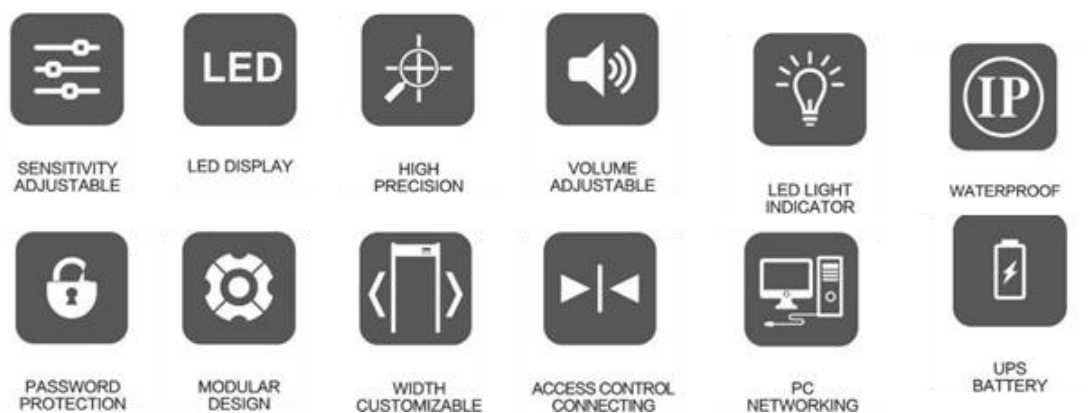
LED

SENSITIVITY ADJUSTABLE

LED DISPLAY

HIGH PRECISION

VOLUME ADJUSTABLE

LED LIGHT INDICATOR

IP

WATERPROOF

PASSWORD PROTECTION

MODULAR DESIGN

WIDTH CUSTOMIZABLE

ACCESS CONTROL CONNECTING

PC NETWORKING

UPS BATTERY